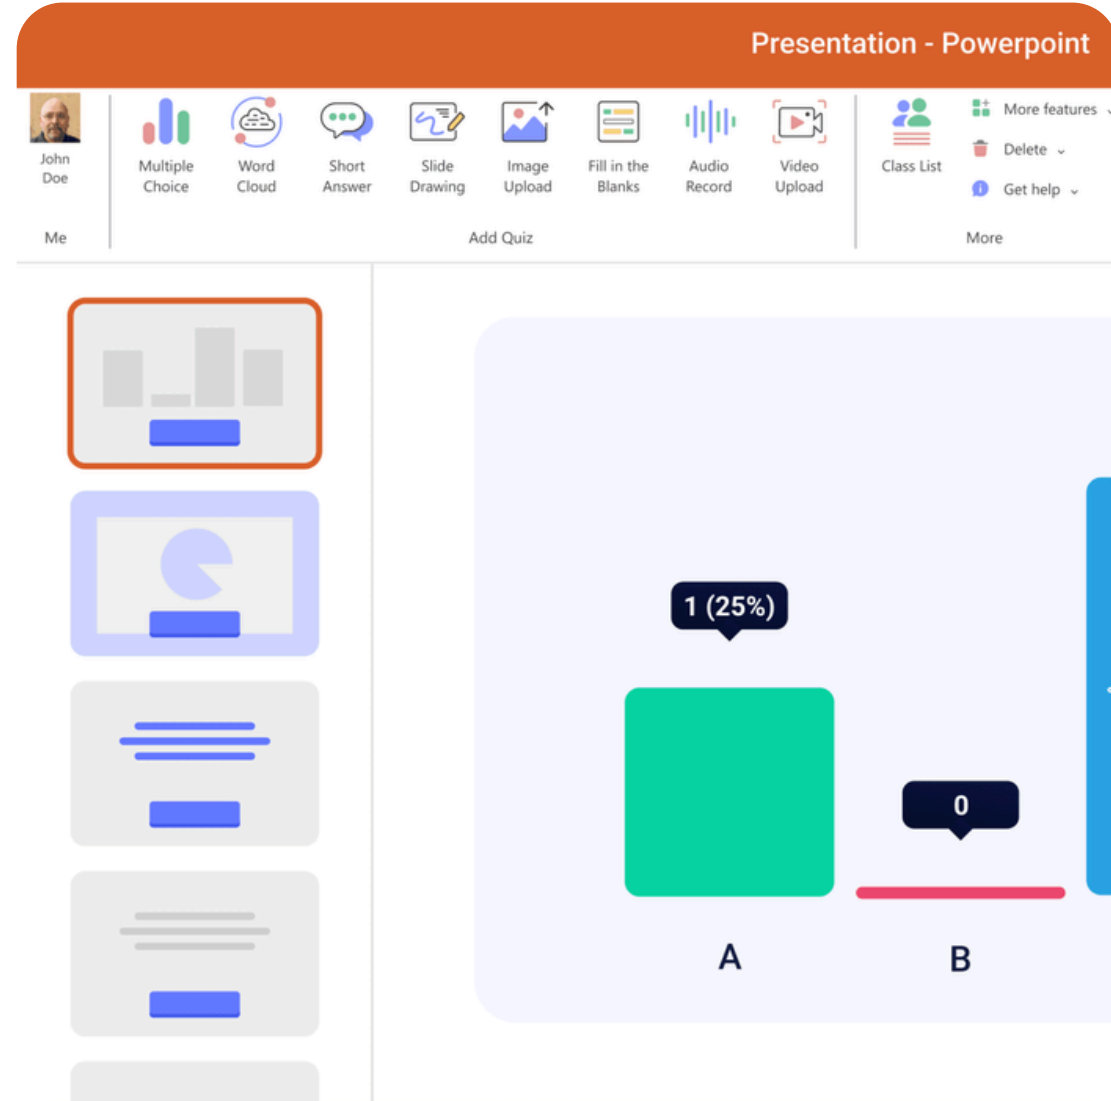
Presentation - Powerpoint

John Doe

Me

Multiple Choice

Word Cloud

Short Answer

Slide Drawing

Image Upload

Fill in the Blanks

Audio Record

Video Upload

Add Quiz

Class List

More features

Delete

Get help

More

1 (25%)

0

A

B